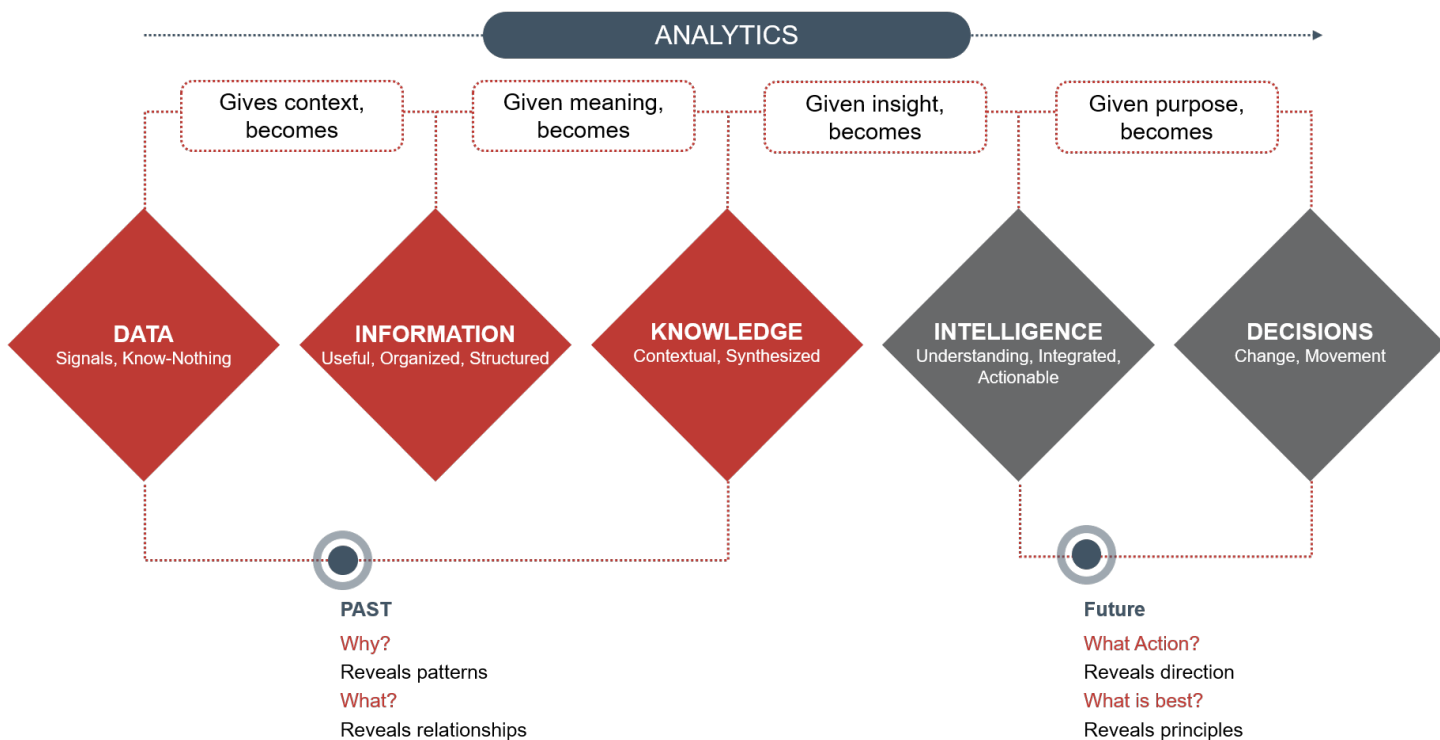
ANALYTICS

Gives context, becomes

Given meaning, becomes

Given insight, becomes

Given purpose, becomes

DATA
Signals, Know-Nothing

INFORMATION
Useful, Organized, Structured

KNOWLEDGE
Contextual, Synthesized

INTELLIGENCE
Understanding, Integrated, Actionable

DECISIONS
Change, Movement

PAST
Why?
Reveals patterns
What?
Reveals relationships

Future
What Action?
Reveals direction
What is best?
Reveals principles